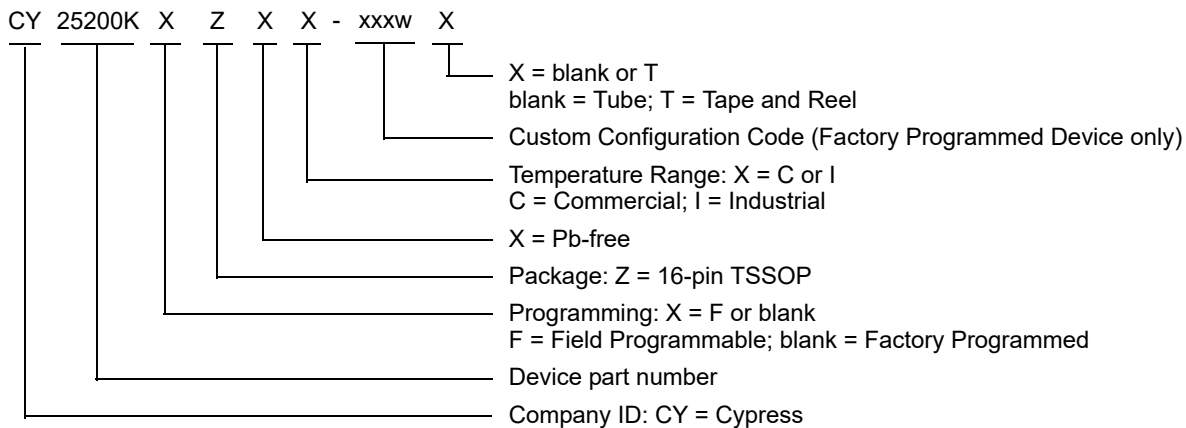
CY 25200K X Z X X - xxxw X

X = blank or T
blank = Tube; T = Tape and Reel

Custom Configuration Code (Factory Programmed Device only)

Temperature Range: X = C or I
C = Commercial; I = Industrial

X = Pb-free

Package: Z = 16-pin TSSOP

Programming: X = F or blank
F = Field Programmable; blank = Factory Programmed

Device part number

Company ID: CY = Cypress